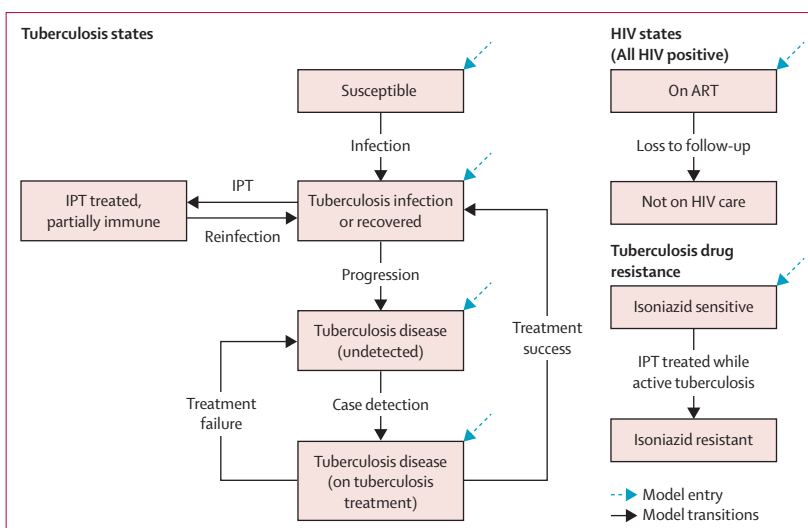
Tuberculosis states

Susceptible

Infection

IPT treated, partially immune

IPT

Reinfection

Tuberculosis infection or recovered

Progression

Tuberculosis disease (undetected)

Treatment success

Treatment failure

Case detection

Tuberculosis disease (on tuberculosis treatment)

HIV states (All HIV positive)

On ART

Loss to follow-up

Not on HIV care

Tuberculosis drug resistance

Isoniazid sensitive

IPT treated while active tuberculosis

Isoniazid resistant

Model entry

Model transitions